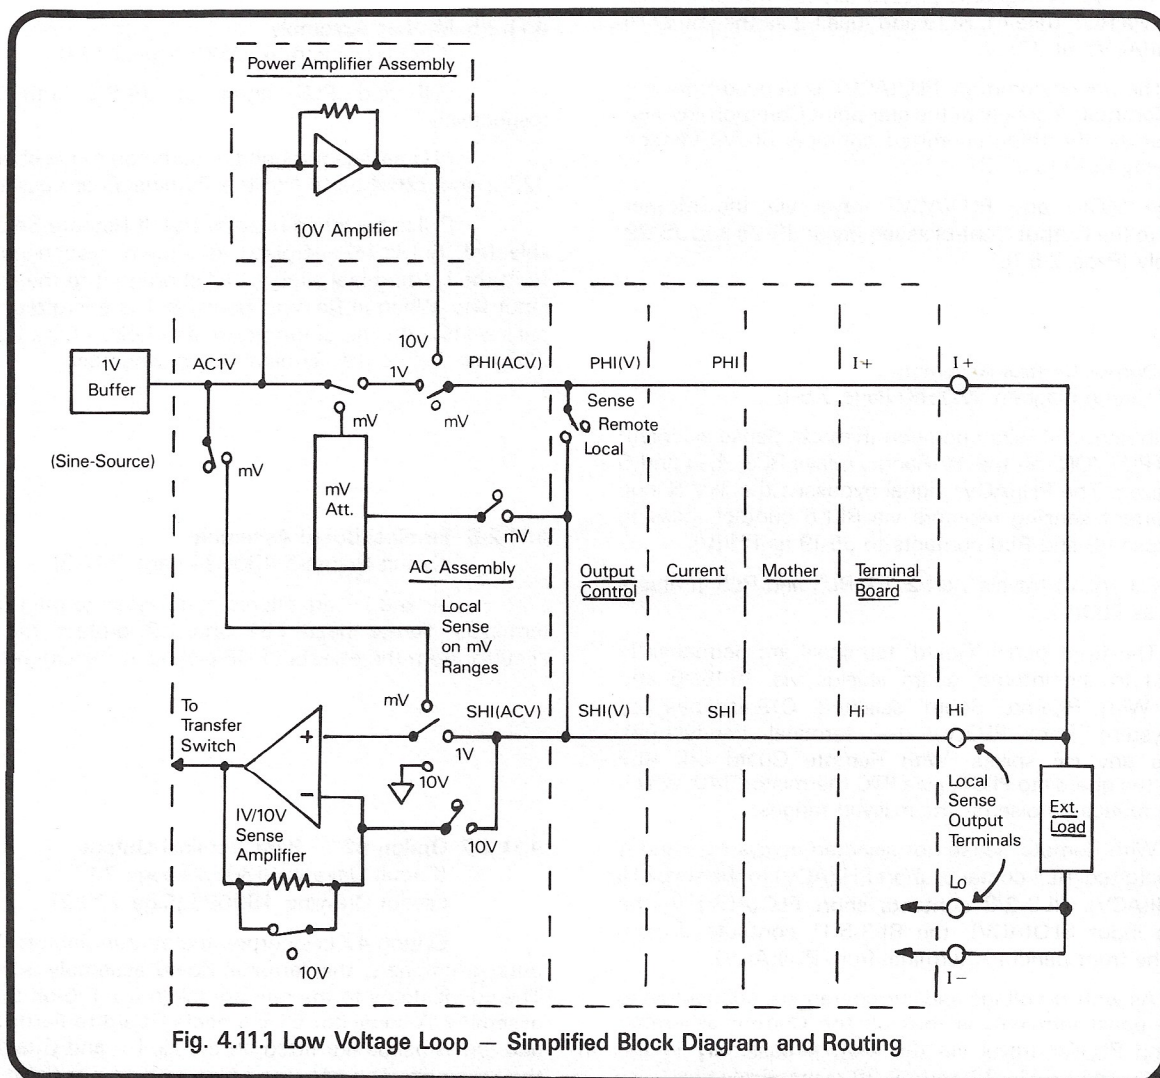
Power Amplifier Assembly

10V Amplfier

1V Buffer

AC1V

10V

1V

PHI(ACV)

PHI(V)

PHI

I+

I+

mV

mV

Sense

Remote

Local

(Sine-Source)

mV

mV Att.

mV

AC Assembly

Output Control

Current

Mother

Terminal Board

Local Sense on mV Ranges

To Transfer Switch

mV

SHI(ACV)

SHI(V)

SHI

Hi

Hi

1V

10V

IV/10V Sense Amplifier

10V

Local Sense Output Terminals

Ext. Load

Lo

10V

I−

Fig. 4.11.1 Low Voltage Loop — Simplified Block Diagram and Routing